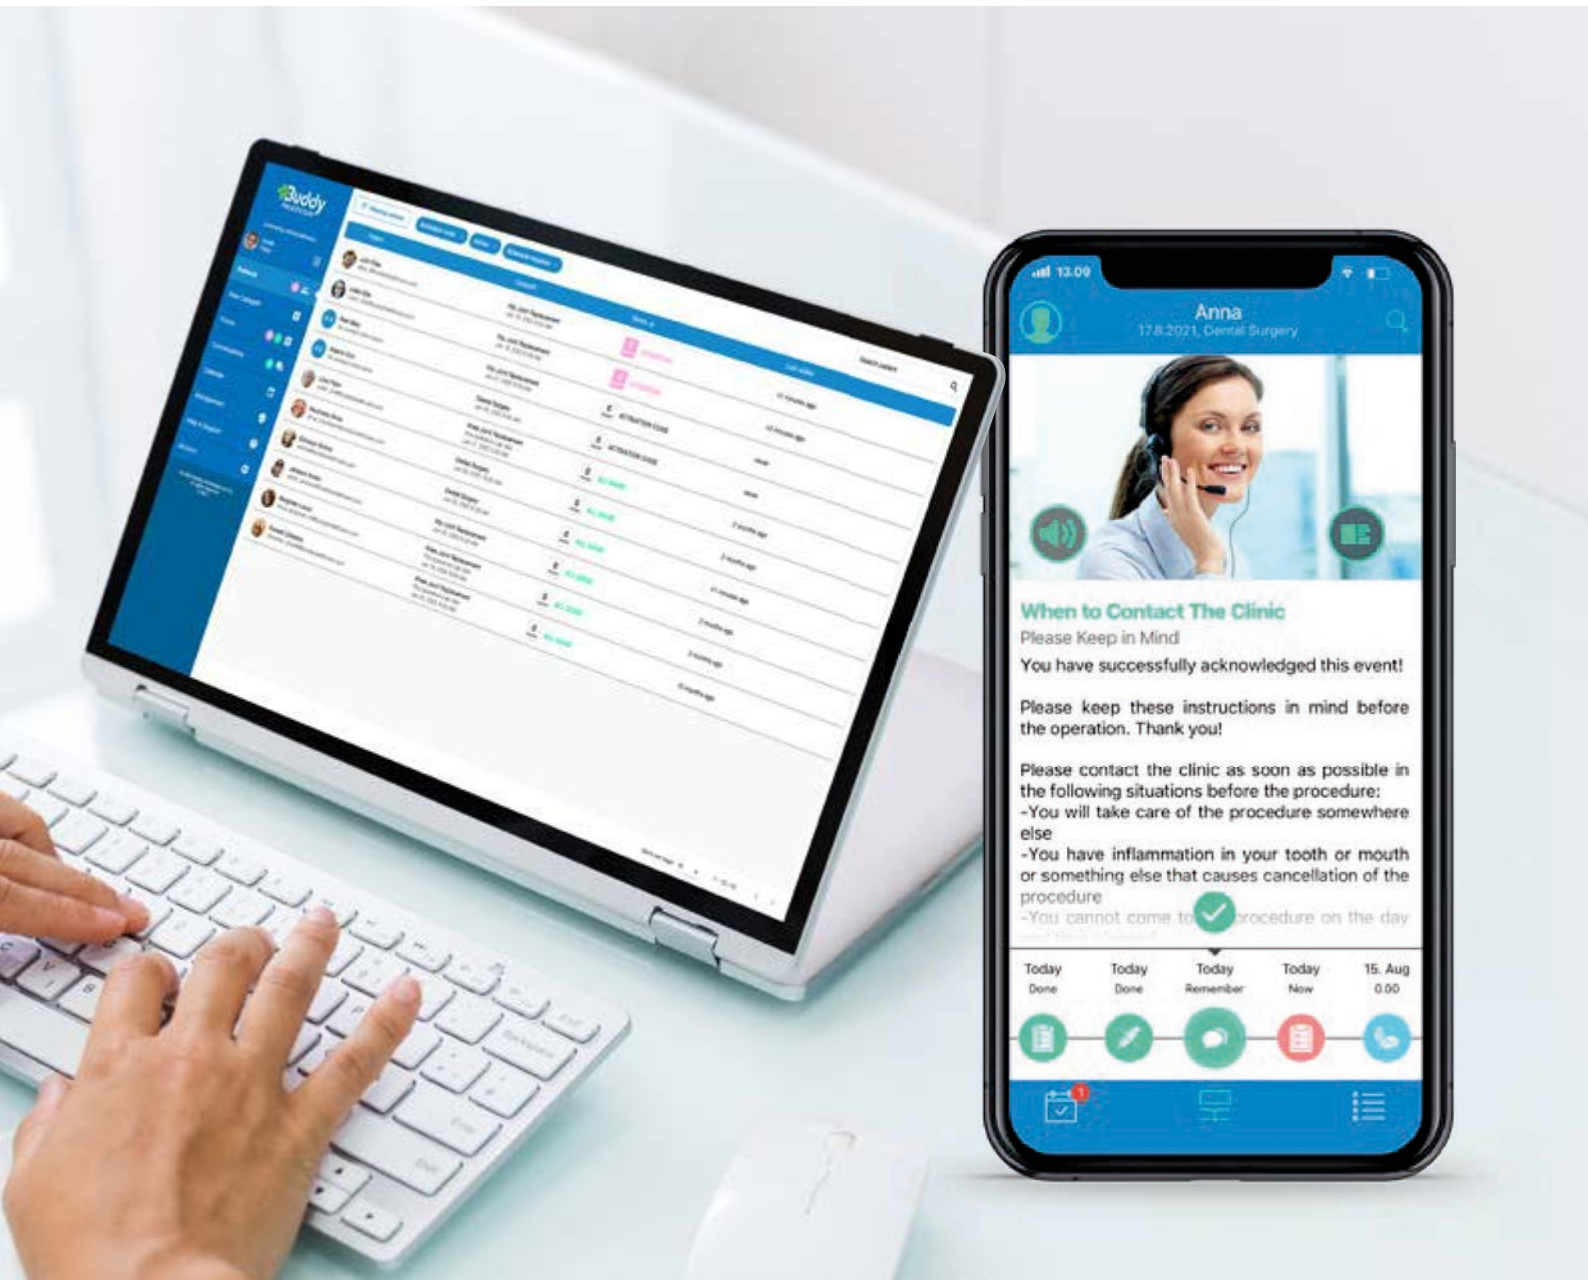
Buddy

13.00

Anna
17.8.2021, Dental Surgery

When to Contact The Clinic
Please Keep in Mind
You have successfully acknowledged this event!

Please keep these instructions in mind before the operation. Thank you!

Please contact the clinic as soon as possible in the following situations before the procedure:
-You will take care of the procedure somewhere else
-You have inflammation in your tooth or mouth or something else that causes cancellation of the procedure
-You cannot come to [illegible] procedure on the day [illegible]

Today
Done
Today
Done
Today
Remember
Today
Now
15. Aug
0.00

1